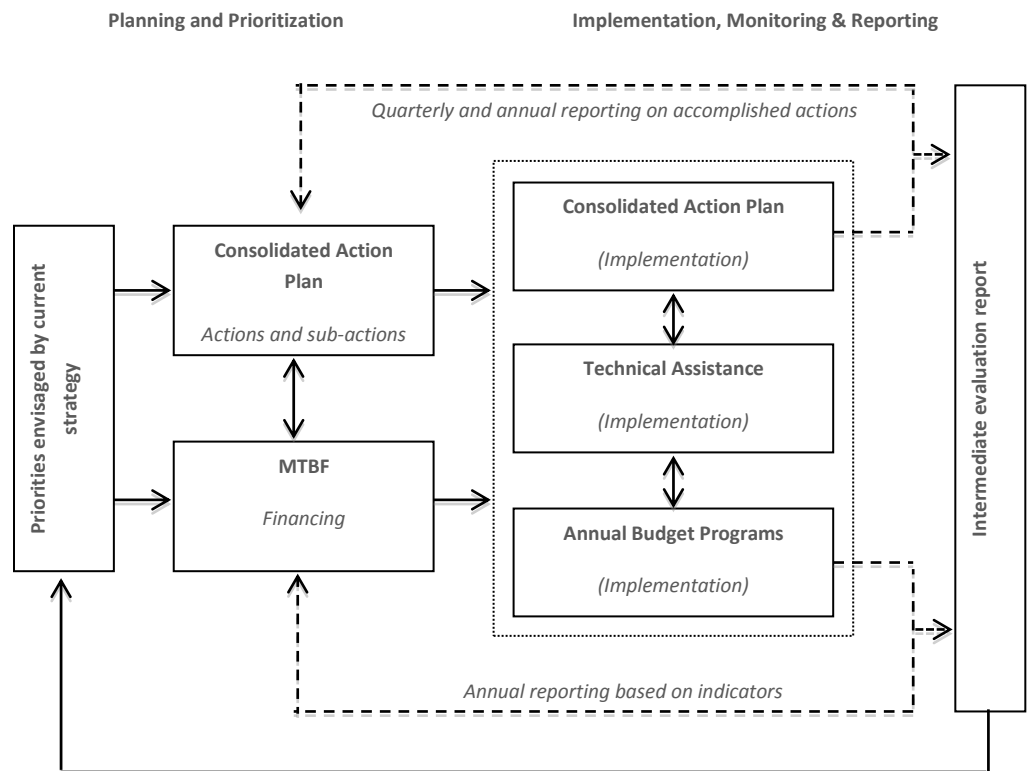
Planning and Prioritization

Implementation, Monitoring & Reporting

Quarterly and annual reporting on accomplished actions

Priorities envisaged by current strategy

Consolidated Action Plan

Actions and sub-actions

MTBF

Financing

Consolidated Action Plan

(Implementation)

Technical Assistance

(Implementation)

Annual Budget Programs

(Implementation)

Intermediate evaluation report

Annual reporting based on indicators